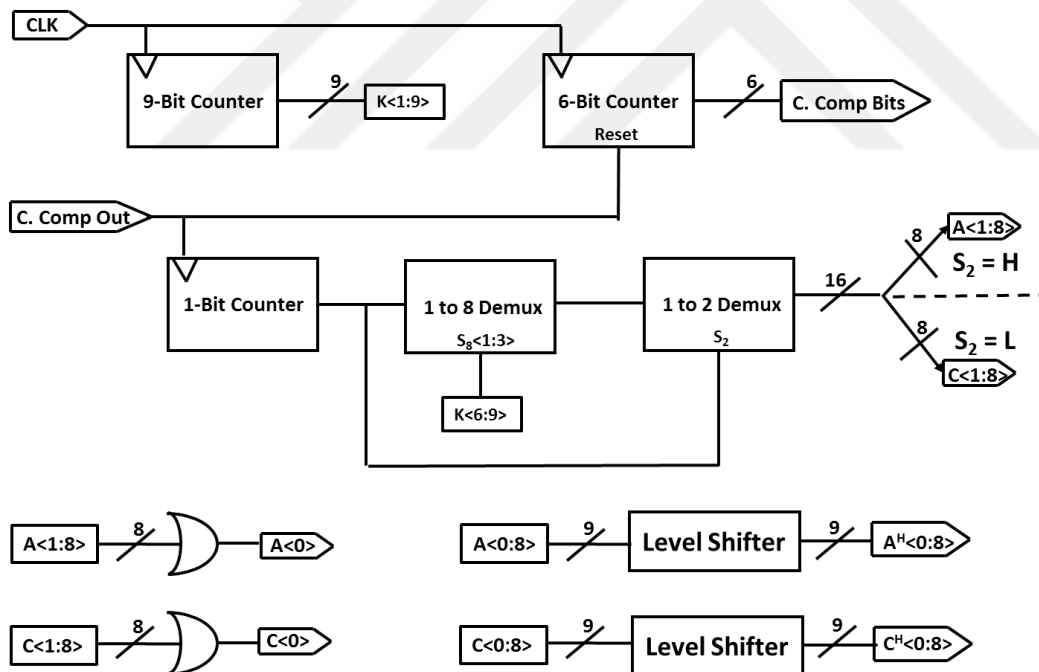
CLK

9-Bit Counter

9

K<1:9>

6-Bit Counter

Reset

6

C. Comp Bits

C. Comp Out

1-Bit Counter

1 to 8 Demux

$S_8$<1:3>

K<6:9>

1 to 2 Demux

$S_2$

16

8

A<1:8>

$S_2$ = H

8

$S_2$ = L

C<1:8>

A<1:8>

8

A<0>

A<0:8>

9

Level Shifter

9

$A^H$<0:8>

C<1:8>

8

C<0>

C<0:8>

9

Level Shifter

9

$C^H$<0:8>